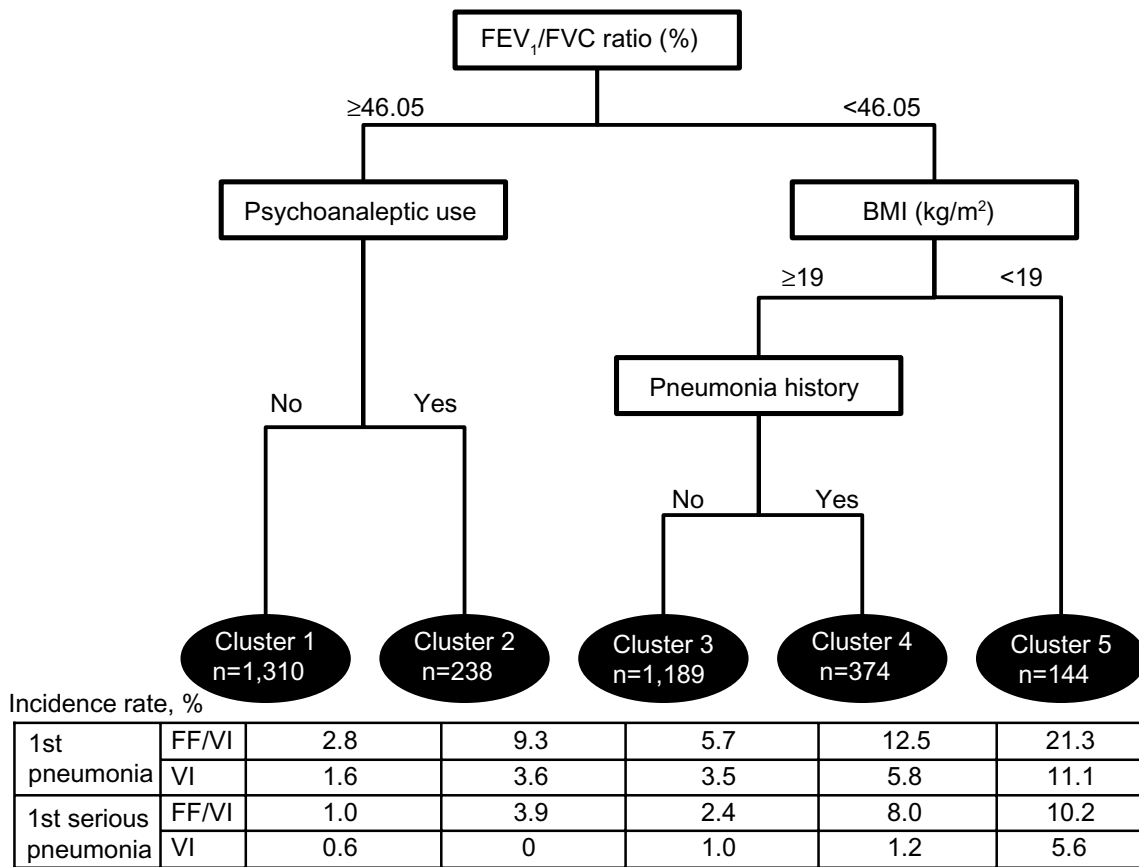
FEV$_1$/FVC ratio (%)

≥46.05

<46.05

Psychoanaleptic use

BMI (kg/m$^2$)

≥19

<19

Pneumonia history

No

Yes

No

Yes

Cluster 1
n=1,310

Cluster 2
n=238

Cluster 3
n=1,189

Cluster 4
n=374

Cluster 5
n=144

Incidence rate, %

| | | | | | | |
|---|---|---|---|---|---|---|
| 1st pneumonia | FF/VI | 2.8 | 9.3 | 5.7 | 12.5 | 21.3 |
| | VI | 1.6 | 3.6 | 3.5 | 5.8 | 11.1 |
| 1st serious pneumonia | FF/VI | 1.0 | 3.9 | 2.4 | 8.0 | 10.2 |
| | VI | 0.6 | 0 | 1.0 | 1.2 | 5.6 |